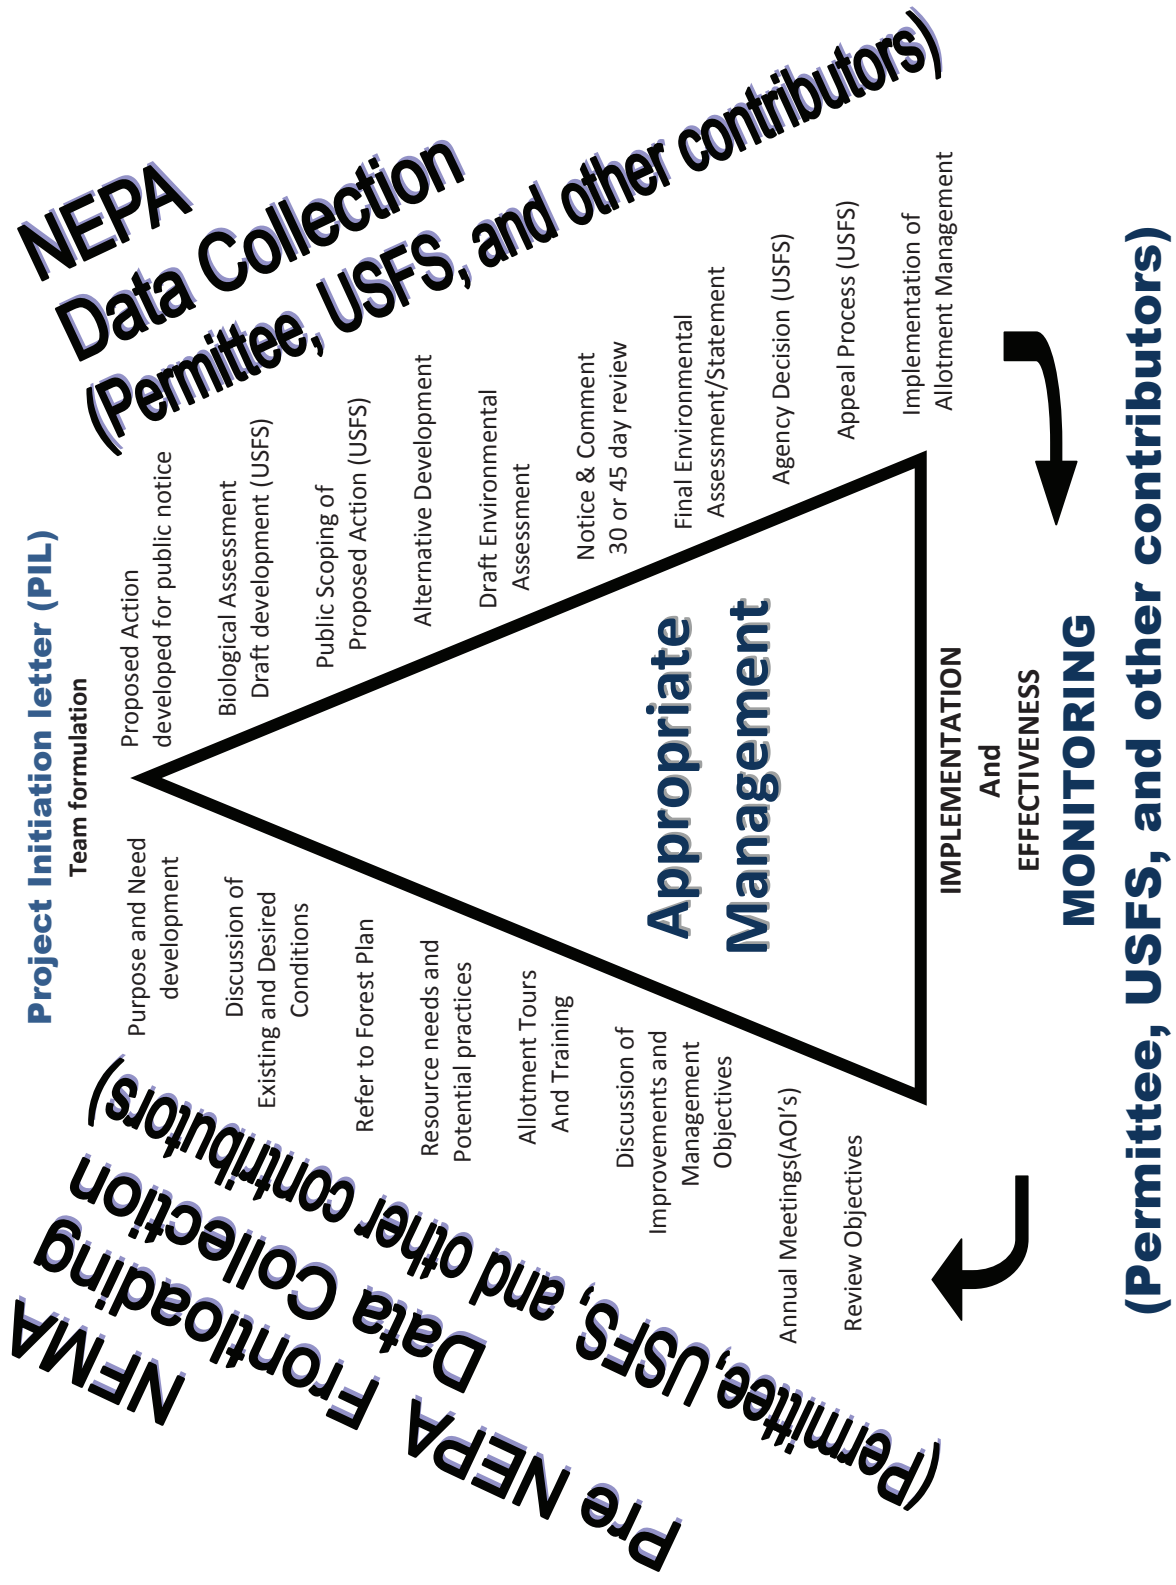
NEPA
Data Collection
(Permittee, USFS, and other contributors)

Project Initiation letter (PIL)
Team formulation

Proposed Action developed for public notice

Biological Assessment Draft development (USFS)

Public Scoping of Proposed Action (USFS)

Alternative Development

Draft Environmental Assessment

Notice & Comment 30 or 45 day review

Final Environmental Assessment/Statement

Agency Decision (USFS)

Appeal Process (USFS)

Implementation of Allotment Management

Appropriate Management

IMPLEMENTATION
And
EFFECTIVENESS
MONITORING
(Permittee, USFS, and other contributors)

Purpose and Need development

Discussion of Existing and Desired Conditions

Refer to Forest Plan

Resource needs and Potential practices

Allotment Tours And Training

Discussion of Improvements and Management Objectives

Annual Meetings(AOI's)

Review Objectives

Pre NEPA Frontloading
NFMA
Data Collection
(Permitee, USFS, and other contributors)